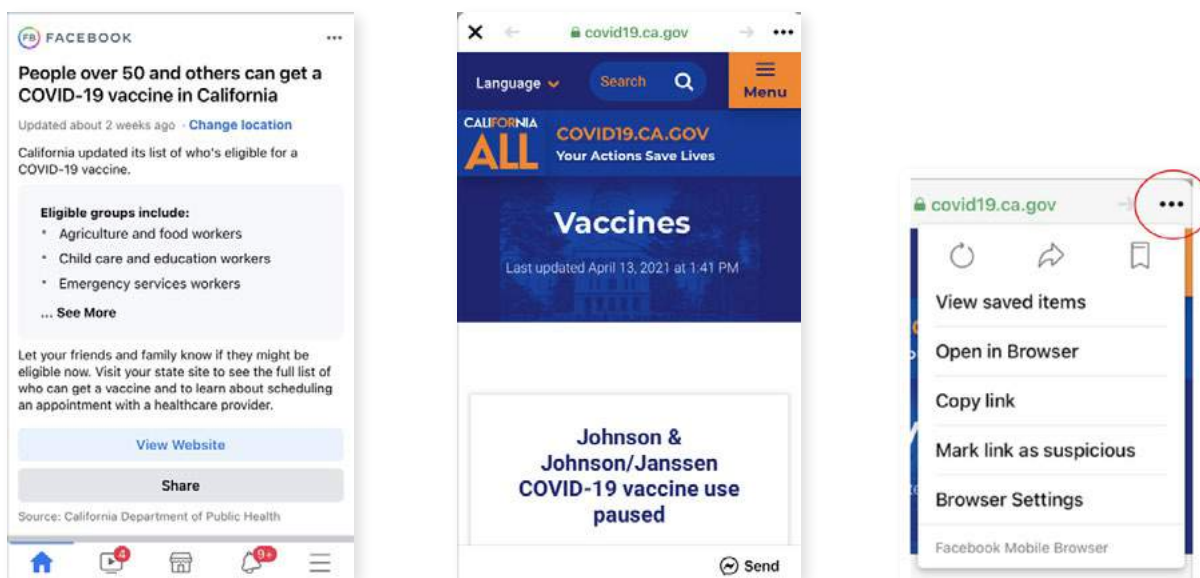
FB FACEBOOK ...

People over 50 and others can get a COVID-19 vaccine in California

Updated about 2 weeks ago · Change location

California updated its list of who's eligible for a COVID-19 vaccine.

Eligible groups include:
- Agriculture and food workers
- Child care and education workers
- Emergency services workers

... See More

Let your friends and family know if they might be eligible now. Visit your state site to see the full list of who can get a vaccine and to learn about scheduling an appointment with a healthcare provider.

View Website

Share

Source: California Department of Public Health

4 9+

covid19.ca.gov ...

Language Search Menu

CALIFORNIA ALL COVID19.CA.GOV Your Actions Save Lives

Vaccines

Last updated April 13, 2021 at 1:41 PM

Johnson & Johnson/Janssen COVID-19 vaccine use paused

Send

covid19.ca.gov ...

View saved items

Open in Browser

Copy link

Mark link as suspicious

Browser Settings

Facebook Mobile Browser